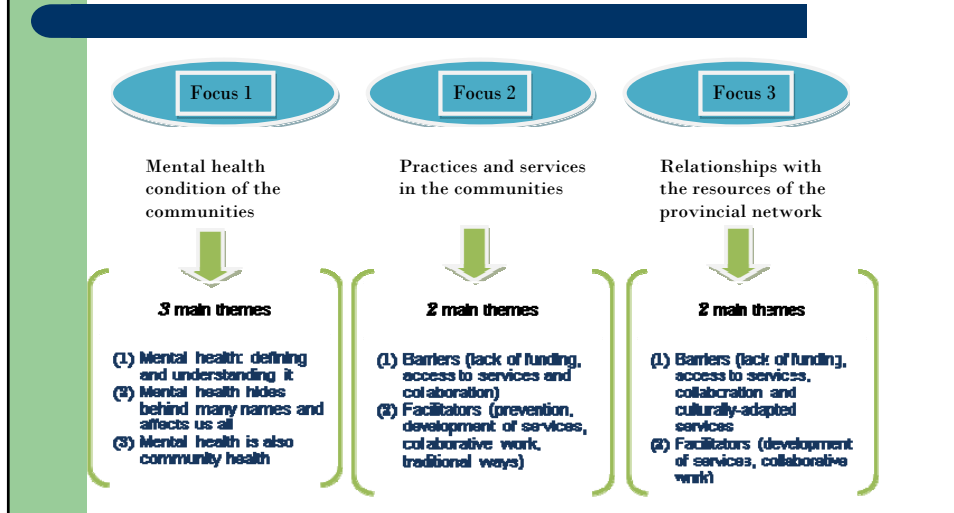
Focus 1

Mental health condition of the communities

3 main themes

(1) Mental health: defining and understanding it
(2) Mental health hides behind many names and affects us all
(3) Mental health is also community health

Focus 2

Practices and services in the communities

2 main themes

(1) Barriers (lack of funding, access to services and collaboration)
(2) Facilitators (prevention, development of services, collaborative work, traditional ways)

Focus 3

Relationships with the resources of the provincial network

2 main themes

(1) Barriers (lack of funding, access to services, collaboration and culturally-adapted services
(2) Facilitators (development of services, collaborative work)